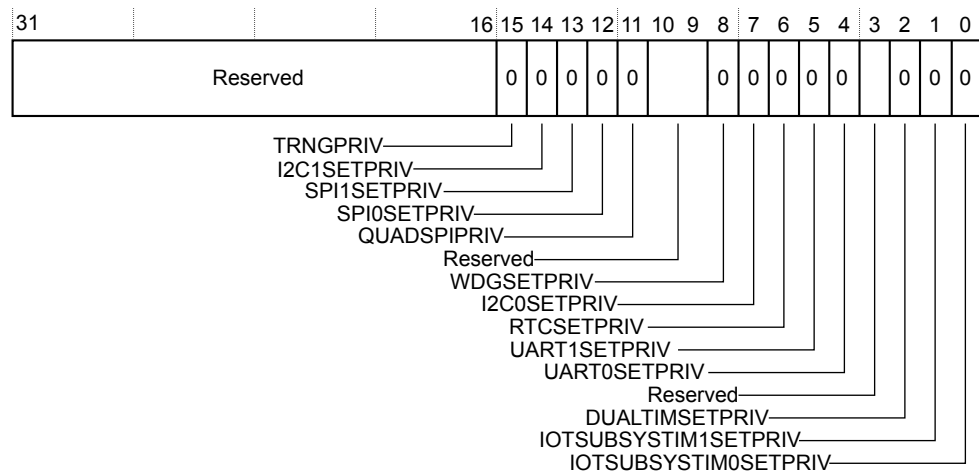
| 31 | 16 | 15 | 14 | 13 | 12 | 11 | 10 | 9 | 8 | 7 | 6 | 5 | 4 | 3 | 2 | 1 | 0 |
|---|---|---|---|---|---|---|---|---|---|---|---|---|---|---|---|---|---|
| Reserved | | 0 | 0 | 0 | 0 | 0 | | | 0 | 0 | 0 | 0 | 0 | | 0 | 0 | 0 |

TRNGPRIV
I2C1SETPRIV
SPI1SETPRIV
SPI0SETPRIV
QUADSPIPRIV
Reserved
WDGSETPRIV
I2C0SETPRIV
RTCSETPRIV
UART1SETPRIV
UART0SETPRIV
Reserved
DUALTIMSETPRIV
IOTSUBSYSTIM1SETPRIV
IOTSUBSYSTIM0SETPRIV